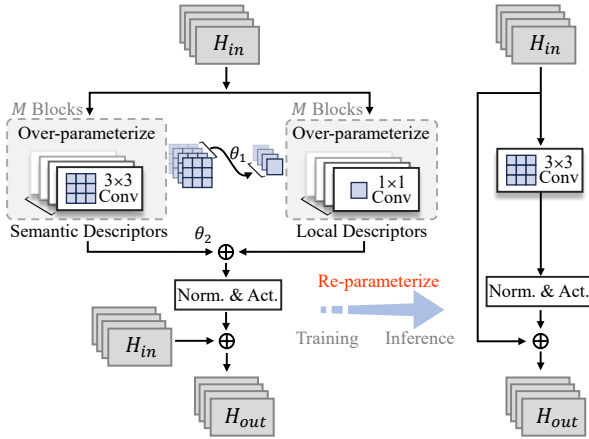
$H_{in}$

$M$ Blocks

Over-parameterize

3×3 Conv

$\theta_1$

$M$ Blocks

Over-parameterize

1×1 Conv

Semantic Descriptors

$\theta_2$

Local Descriptors

$\oplus$

Norm. & Act.

$H_{in}$

$\oplus$

$H_{out}$

Re-parameterize

Training

Inference

$H_{in}$

3×3 Conv

Norm. & Act.

$\oplus$

$H_{out}$